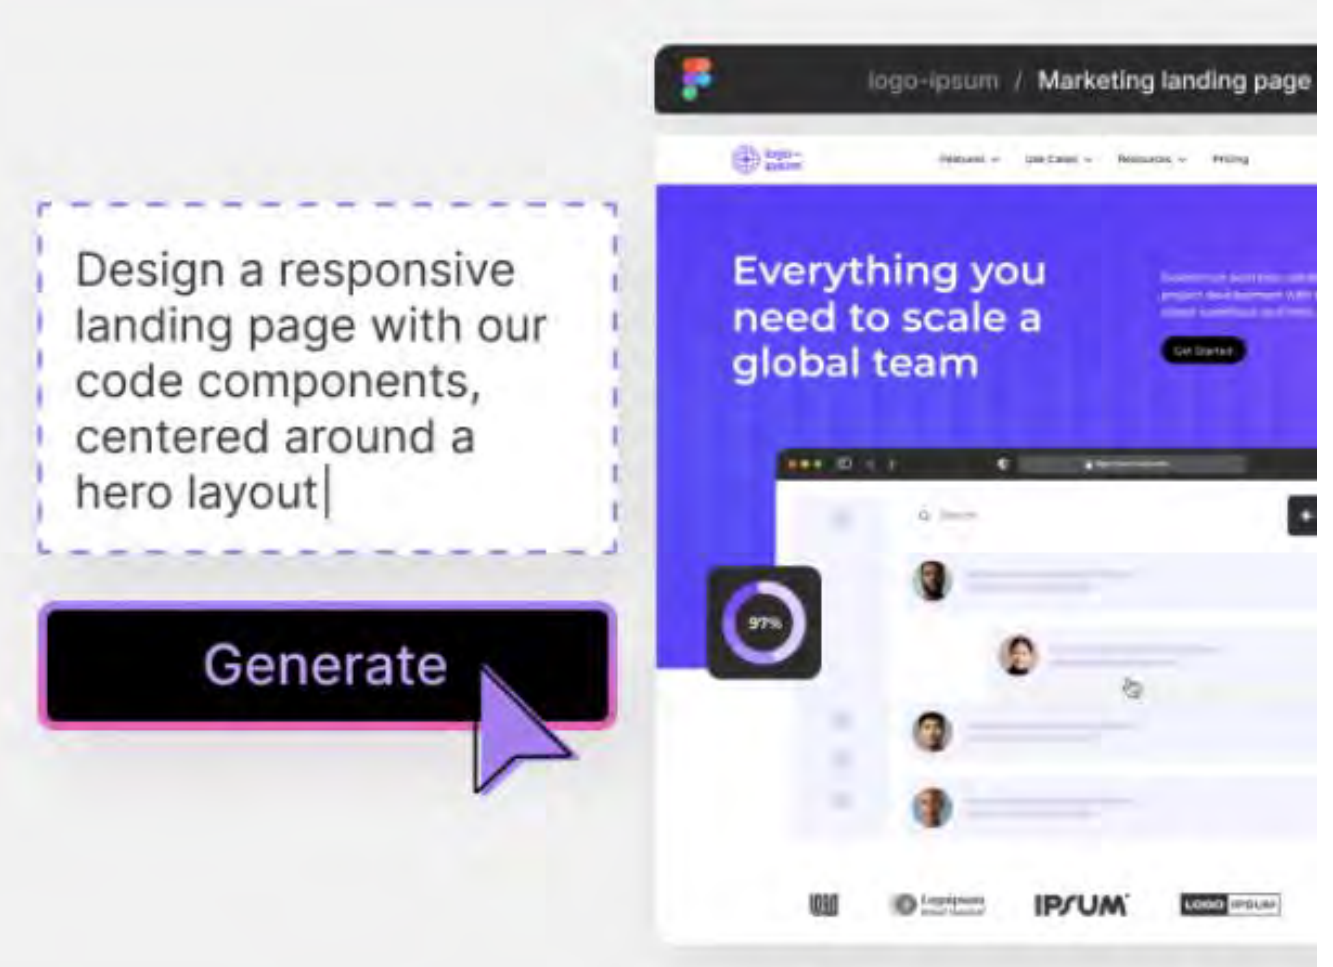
Design a responsive landing page with our code components, centered around a hero layout

Generate

logo-ipsum / Marketing landing page

logo-ipsum

Features Use Cases Resources Pricing

Everything you need to scale a global team

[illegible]

Get Started

Search

97%

IPSUM

LOGO IPSUM